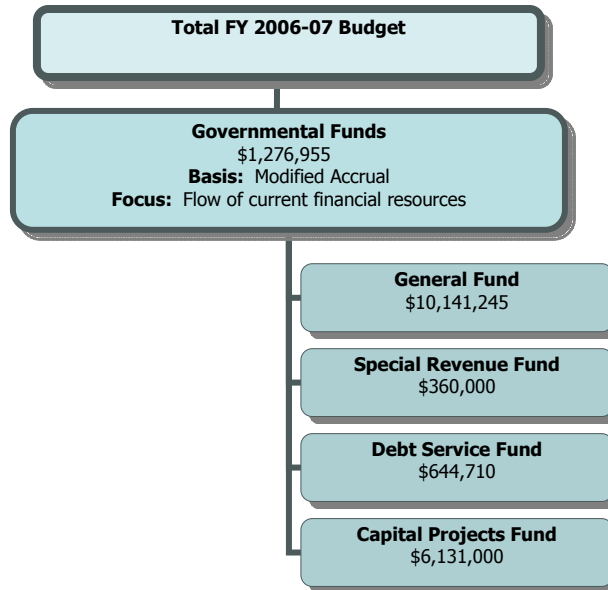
Total FY 2006-07 Budget

Governmental Funds
$1,276,955
Basis: Modified Accrual
Focus: Flow of current financial resources

General Fund
$10,141,245

Special Revenue Fund
$360,000

Debt Service Fund
$644,710

Capital Projects Fund
$6,131,000